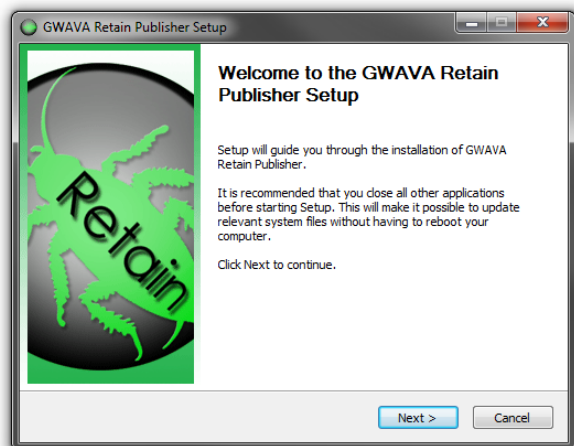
GWAVA Retain Publisher Setup

Retain

Welcome to the GWAVA Retain Publisher Setup

Setup will guide you through the installation of GWAVA Retain Publisher.

It is recommended that you close all other applications before starting Setup. This will make it possible to update relevant system files without having to reboot your computer.

Click Next to continue.

Next >

Cancel